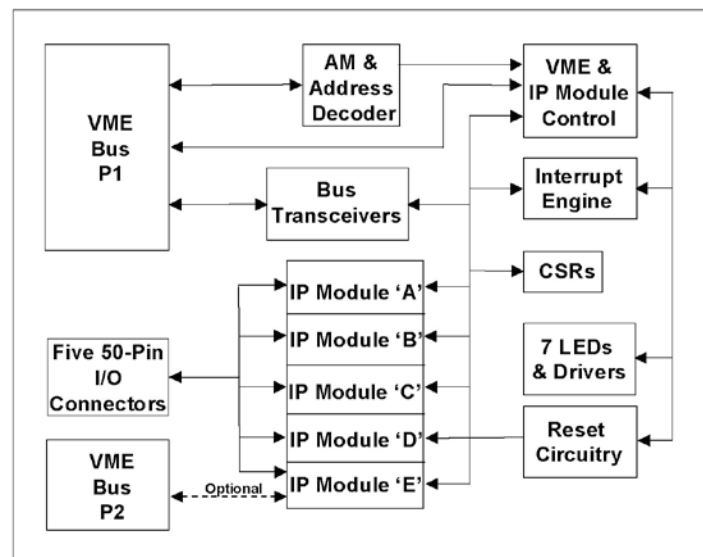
VME Bus P1

AM & Address Decoder

VME & IP Module Control

Bus Transceivers

Interrupt Engine

CSRs

IP Module 'A'

IP Module 'B'

IP Module 'C'

IP Module 'D'

IP Module 'E'

Five 50-Pin I/O Connectors

7 LEDs & Drivers

Reset Circuitry

VME Bus P2

Optional